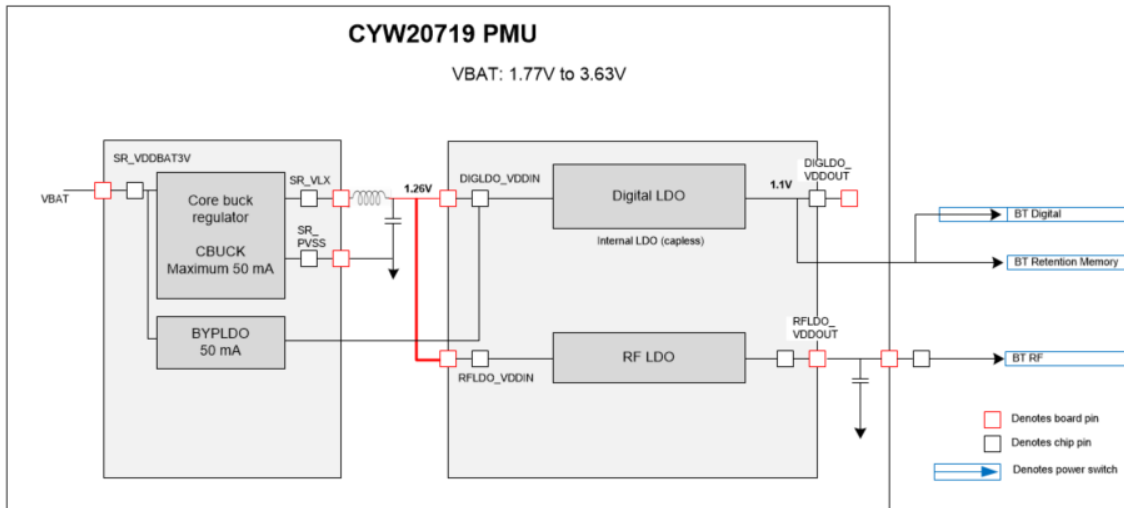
CYW20719 PMU

VBAT: 1.77V to 3.63V

SR_VDDBAT3V

VBAT

Core buck regulator

CBUCK Maximum 50 mA

SR_VLX

SR_ PVSS

BYPLDO 50 mA

1.26V

DIGLDO_VDDIN

Digital LDO

Internal LDO (capless)

1.1V

DIGLDO_ VDDOUT

BT Digital

BT Retention Memory

RFLDO_ VDDOUT

RF LDO

RFLDO_VDDIN

BT RF

Denotes board pin

Denotes chip pin

Denotes power switch